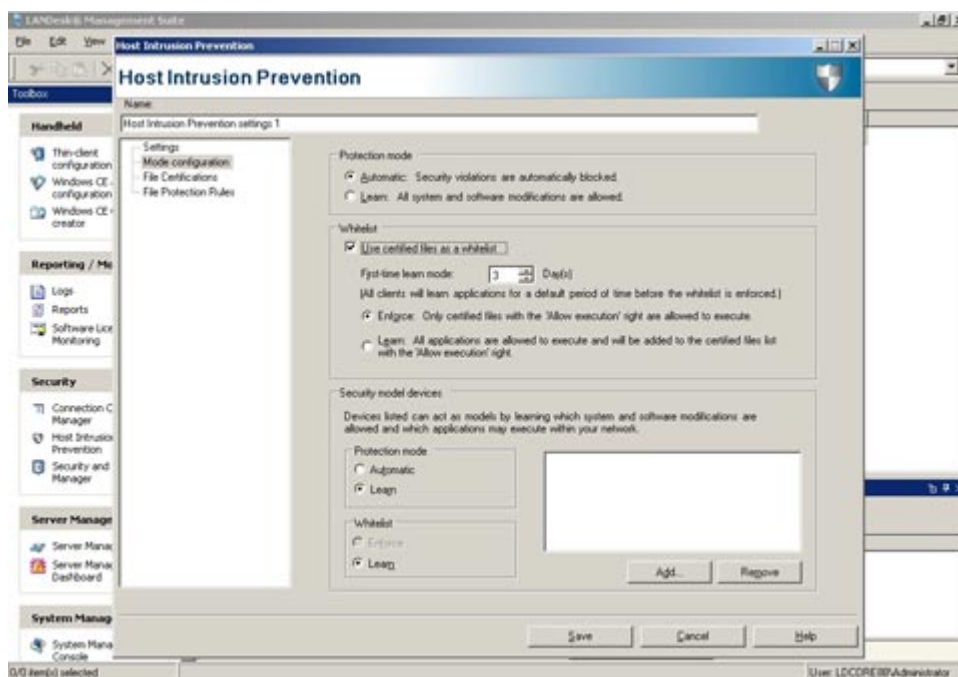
LANDesk® Management Suite
File Edit View
Host Intrusion Prevention
Host Intrusion Prevention
Toolbox
Name
Host Intrusion Prevention settings 1
Handheld
Thin-client configuration
Windows CE configuration
Windows CE creator
Settings
Mode configuration
File Certifications
File Protection Rules
Protection mode
Automatic: Security violations are automatically blocked.
Learn: All system and software modifications are allowed.
Whitelist
Use certified files as a whitelist
First-time learn mode: 3 Day(s)
(All clients will learn applications for a default period of time before the whitelist is enforced.)
Enforce: Only certified files with the 'Allow execution' right are allowed to execute.
Learn: All applications are allowed to execute and will be added to the certified files list with the 'Allow execution' right.
Reporting / Mo
Logs
Reports
Software Lice Monitoring
Security
Connection C Manager
Host Intrusion Prevention
Security and Manager
Security model devices
Devices listed can act as models by learning which system and software modifications are allowed and which applications may execute within your network.
Protection mode
Automatic
Learn
Whitelist
Enforce
Learn
Add...
Remove
Server Manage
Server Manag
Server Manag Dashboard
System Manag
System Mana Console
Save
Cancel
Help
0/0 item(s) selected
User: LDCORE\Administrator